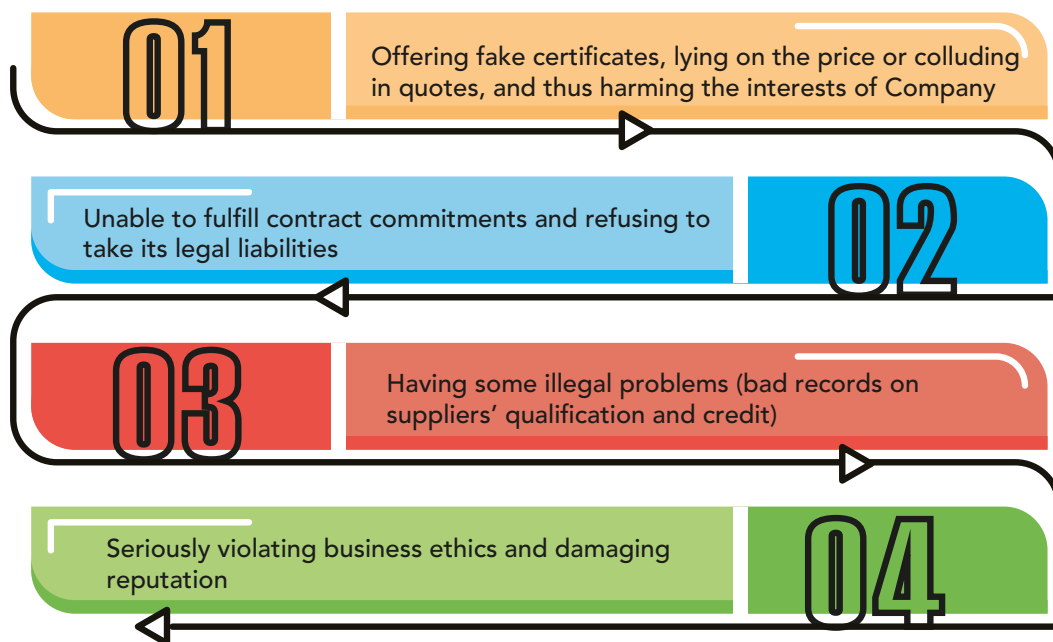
01

Offering fake certificates, lying on the price or colluding in quotes, and thus harming the interests of Company

Unable to fulfill contract commitments and refusing to take its legal liabilities

02

03

Having some illegal problems (bad records on suppliers' qualification and credit)

Seriously violating business ethics and damaging reputation

04